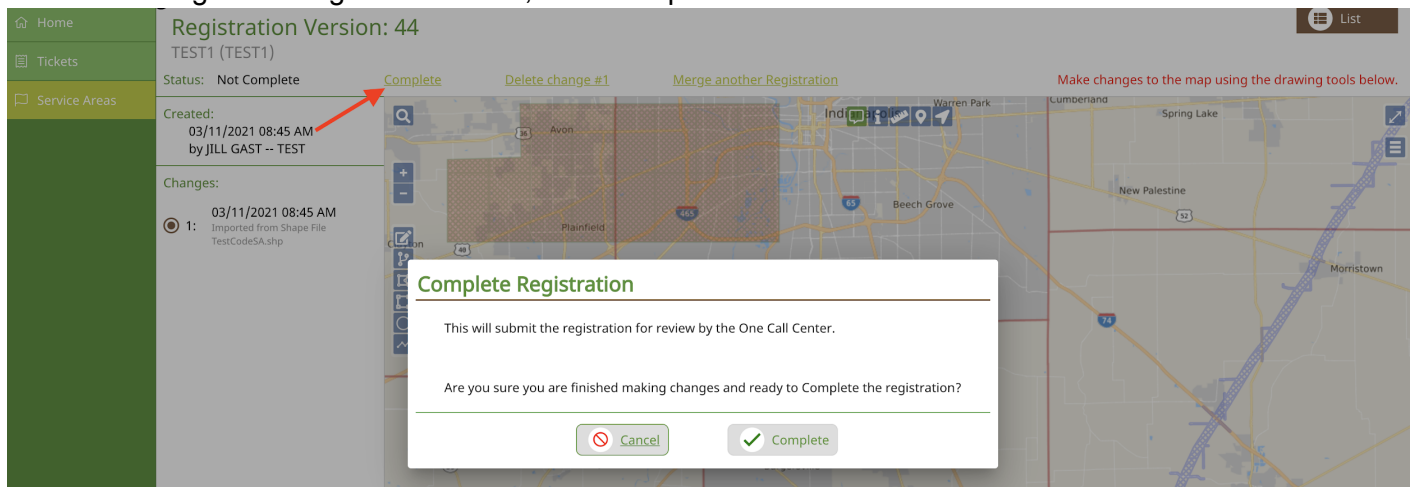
Home

Tickets

Service Areas

Registration Version: 44

TEST1 (TEST1)

List

Status: Not Complete

Complete

Delete change #1

Merge another Registration

Make changes to the map using the drawing tools below.

Created:

03/11/2021 08:45 AM

by JILL GAST -- TEST

Changes:

1: 03/11/2021 08:45 AM

Imported from Shape File TestCodeSA.shp

Avon

Warren Park

Cumberland

Spring Lake

New Palestine

Beech Grove

Plainfield

Morristown

36

465

65

52

40

74

Complete Registration

This will submit the registration for review by the One Call Center.

Are you sure you are finished making changes and ready to Complete the registration?

Cancel

Complete